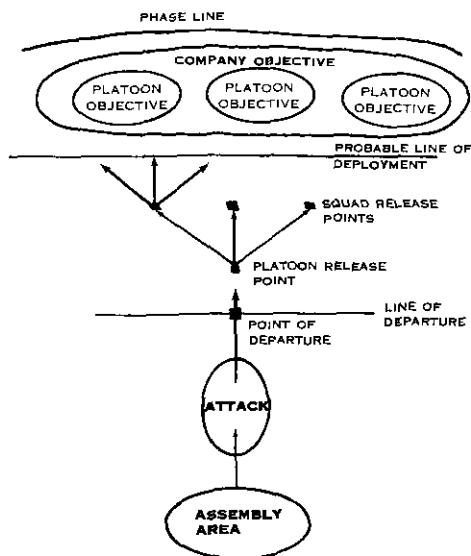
PHASE LINE

COMPANY OBJECTIVE

PLATOON OBJECTIVE

PLATOON OBJECTIVE

PLATOON OBJECTIVE

PROBABLE LINE OF DEPLOYMENT

SQUAD RELEASE POINTS

PLATOON RELEASE POINT

LINE OF DEPARTURE

POINT OF DEPARTURE

ATTACK

ASSEMBLY AREA